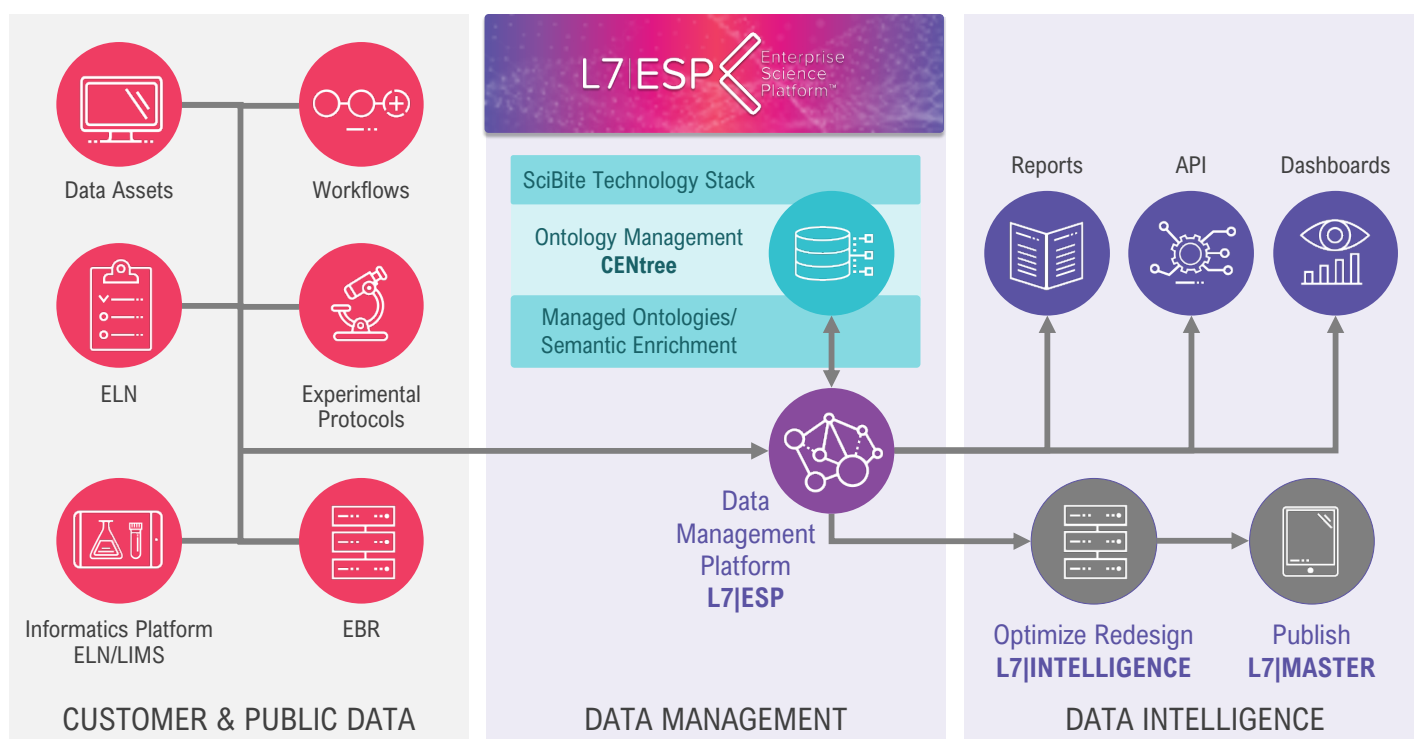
Data Assets

Workflows

ELN

Experimental Protocols

Informatics Platform ELN/LIMS

EBR

CUSTOMER & PUBLIC DATA

L7|ESP Enterprise Science Platform™

SciBite Technology Stack

Ontology Management
CENtree

Managed Ontologies/ Semantic Enrichment

Data Management Platform
L7|ESP

DATA MANAGEMENT

Reports

API

Dashboards

Optimize Redesign
L7|INTELLIGENCE

Publish
L7|MASTER

DATA INTELLIGENCE